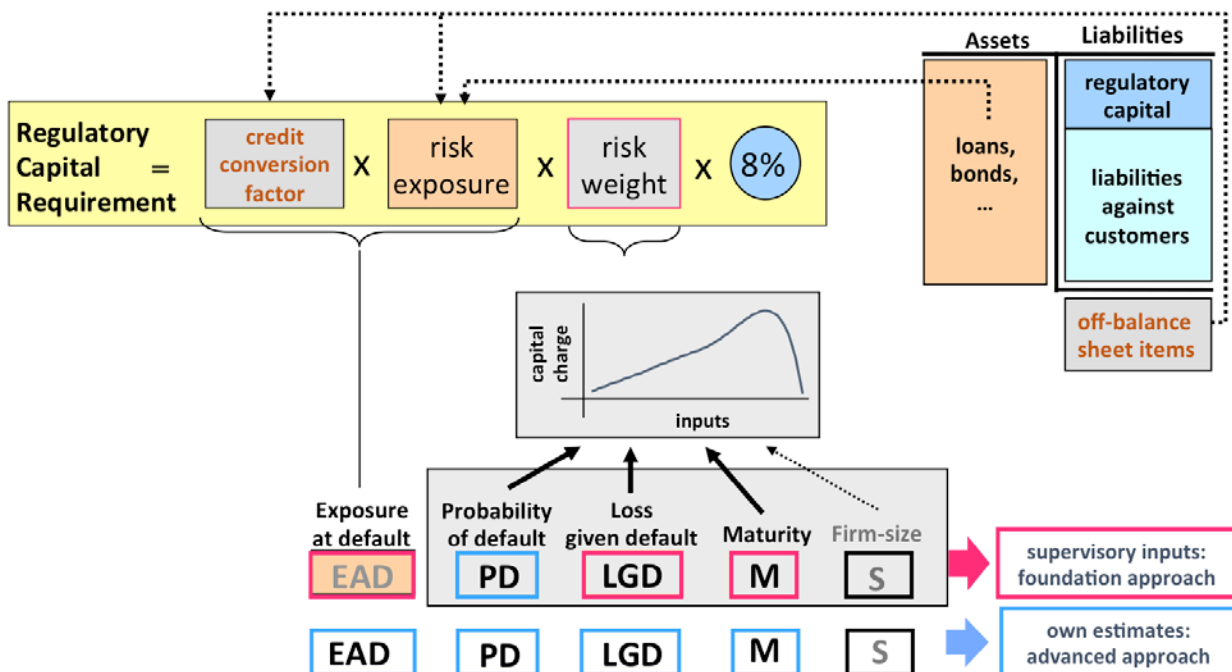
Assets

Liabilities

Regulatory Capital Requirement =

credit conversion factor

x

risk exposure

x

risk weight

x

8%

loans, bonds, ...

regulatory capital

liabilities against customers

off-balance sheet items

capital charge

inputs

Exposure at default

Probability of default

Loss given default

Maturity

Firm-size

EAD

PD

LGD

M

S

supervisory inputs: foundation approach

EAD

PD

LGD

M

S

own estimates: advanced approach